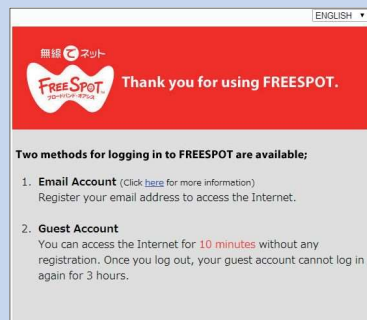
ENGLISH ▼

無線でネット
FREE SPOT
ブロードバンド・オアシス

Thank you for using FREESPOT.

Two methods for logging in to FREESPOT are available;

1. Email Account (Click here for more information)
Register your email address to access the Internet.

2. Guest Account
You can access the Internet for 10 minutes without any registration. Once you log out, your guest account cannot log in again for 3 hours.